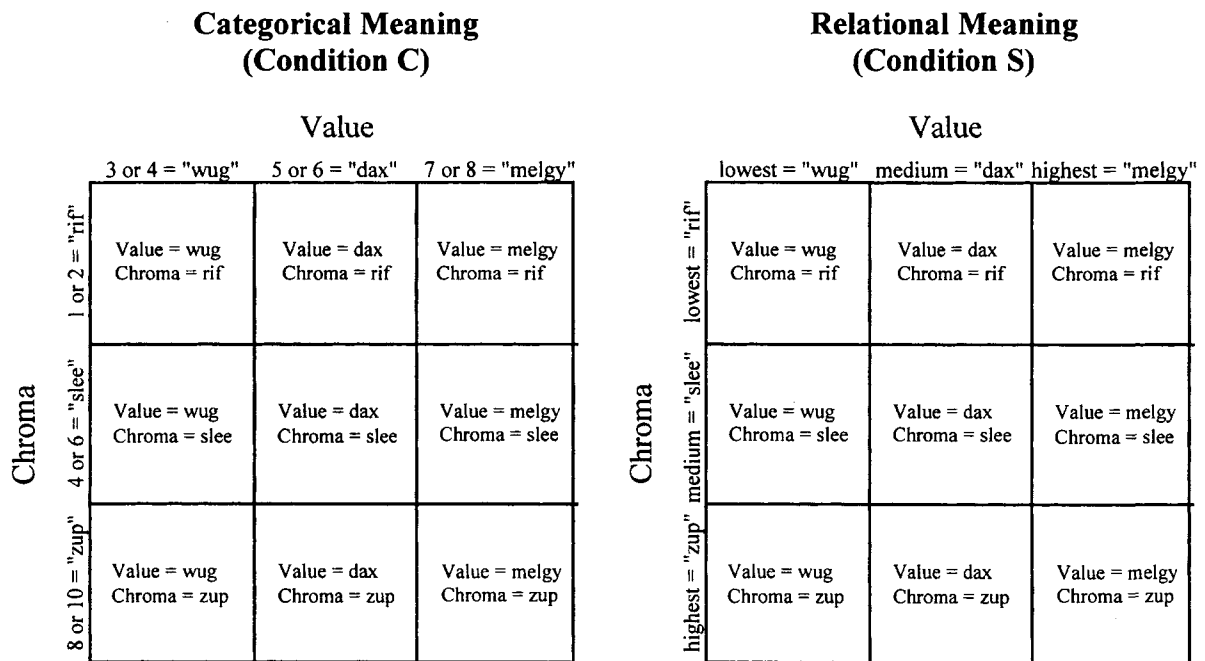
**Categorical Meaning (Condition C)**

Value

Chroma

| | 3 or 4 = "wug" | 5 or 6 = "dax" | 7 or 8 = "melgy" |
|---|---|---|---|
| 1 or 2 = "rif" | Value = wug Chroma = rif | Value = dax Chroma = rif | Value = melgy Chroma = rif |
| 4 or 6 = "slee" | Value = wug Chroma = slee | Value = dax Chroma = slee | Value = melgy Chroma = slee |
| 8 or 10 = "zup" | Value = wug Chroma = zup | Value = dax Chroma = zup | Value = melgy Chroma = zup |

**Relational Meaning (Condition S)**

Value

Chroma

| | lowest = "wug" | medium = "dax" | highest = "melgy" |
|---|---|---|---|
| lowest = "rif" | Value = wug Chroma = rif | Value = dax Chroma = rif | Value = melgy Chroma = rif |
| medium = "slee" | Value = wug Chroma = slee | Value = dax Chroma = slee | Value = melgy Chroma = slee |
| highest = "zup" | Value = wug Chroma = zup | Value = dax Chroma = zup | Value = melgy Chroma = zup |